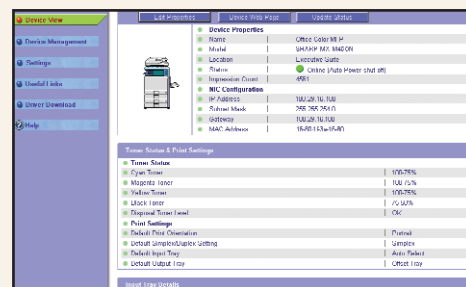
Device View
Device Management
Settings
Useful Links
Driver Download
Help

Edit Properties | Device Web Page | Update Status

Device Properties
Name | Office Color MFP
Model | SHARP MX-M400N
Location | Executive Suite
Status | Online (Auto Power shut off)
Impression Count | 4561
NIC Configuration
IP Address | 100.29.16.100
Subnet Mask | 255.255.254.0
Gateway | 100.29.16.100
MAC Address | 18-80-13-e5-80

Toner Status & Print Settings
Toner Status
Cyan Toner | 100-75%
Magenta Toner | 100-75%
Yellow Toner | 100-75%
Black Toner | 75-50%
Disposal Toner Level | OK
Print Settings
Default Print Orientation | Portrait
Default Simplex/Duplex Setting | Simplex
Default Input Tray | Auto Select
Default Output Tray | Offset Tray

Input Tray Details